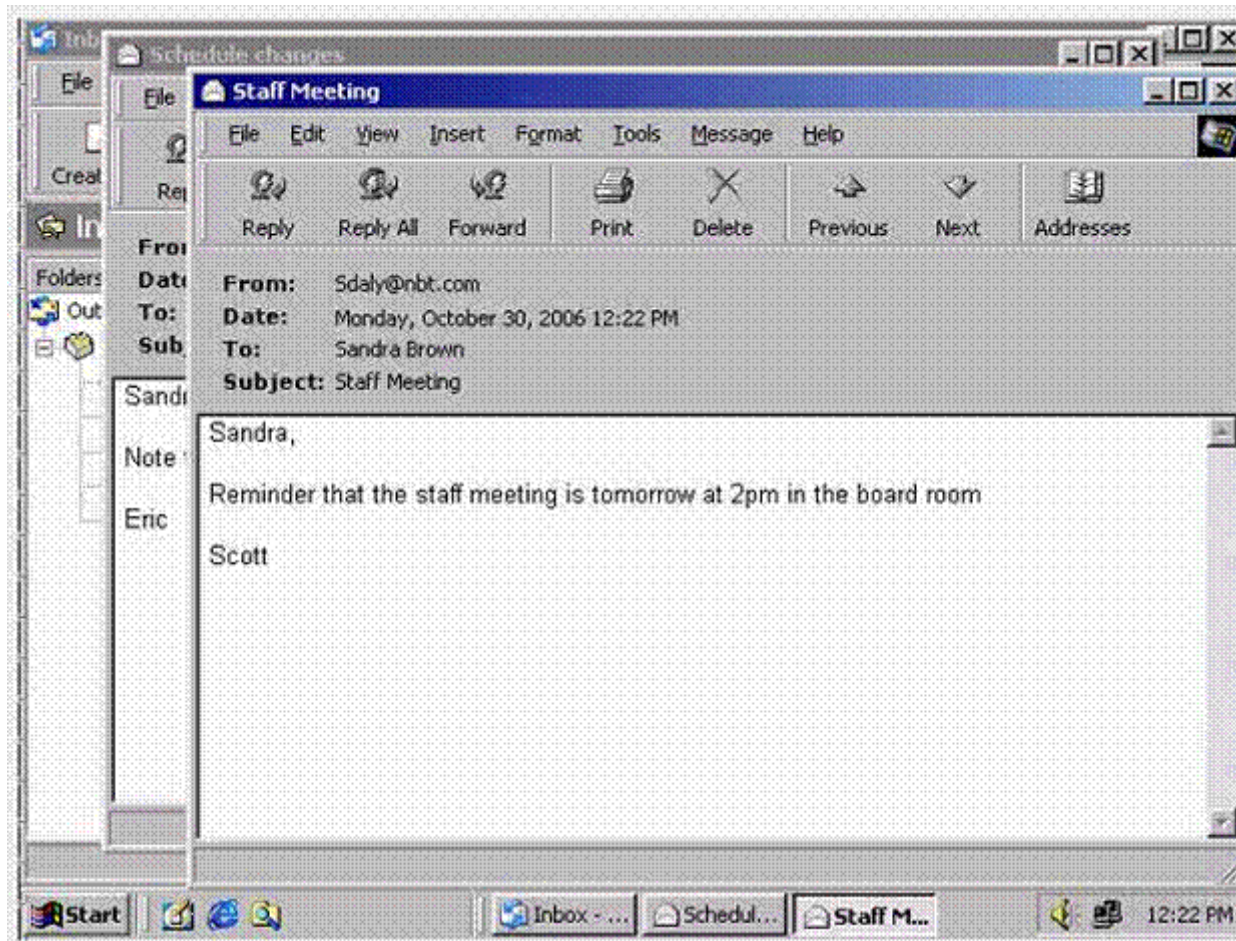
Inb
Schedule changes
File
File
Creat
Re
In
Fro
Date
To:
Sub
Folders
Out
Sandr
Note
Eric

Staff Meeting
File Edit View Insert Format Tools Message Help
Reply Reply All Forward Print Delete Previous Next Addresses

From: Sdaly@nbt.com
Date: Monday, October 30, 2006 12:22 PM
To: Sandra Brown
Subject: Staff Meeting

Sandra,

Reminder that the staff meeting is tomorrow at 2pm in the board room

Scott

Start Inbox - ... Schedul... Staff M... 12:22 PM